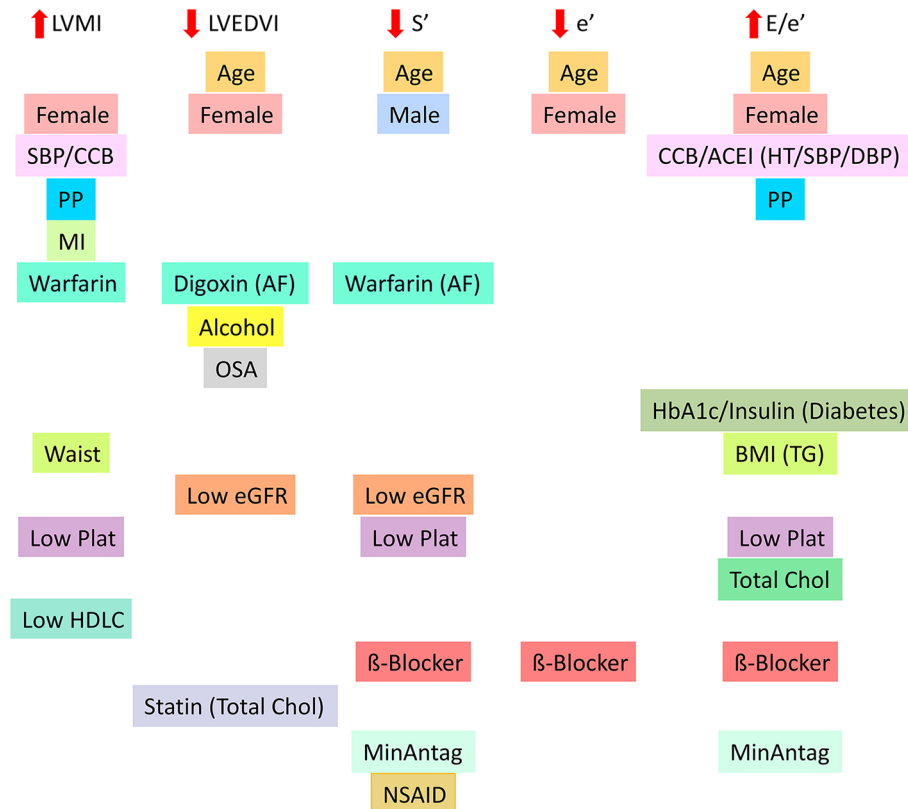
LVMI LVEDVI S’ e’ E/e’

Age Age Age Age

Female Female Male Female Female

SBP/CCB CCB/ACEI (HT/SBP/DBP)

PP PP

MI

Warfarin Digoxin (AF) Warfarin (AF)

Alcohol

OSA

HbA1c/Insulin (Diabetes)

Waist BMI (TG)

Low eGFR Low eGFR

Low Plat Low Plat Low Plat

Total Chol

Low HDLC

ß-Blocker ß-Blocker ß-Blocker

Statin (Total Chol)

MinAntag MinAntag

NSAID